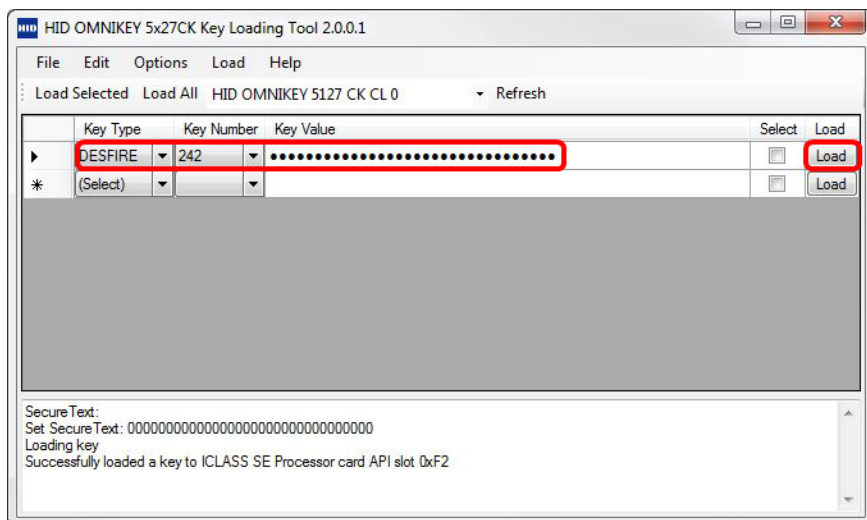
HID OMNIKEY 5x27CK Key Loading Tool 2.0.0.1

File Edit Options Load Help

Load Selected Load All HID OMNIKEY 5127 CK CL 0 Refresh

| | Key Type | Key Number | Key Value | Select | Load |
|---|---|---|---|---|---|
| ▸ | DESFIRE | 242 | •••••••••••••••••••••••••••••••• | | Load |
| * | (Select) | | | | Load |

SecureText:
Set SecureText: 00000000000000000000000000000000
Loading key
Successfully loaded a key to ICLASS SE Processor card API slot 0xF2